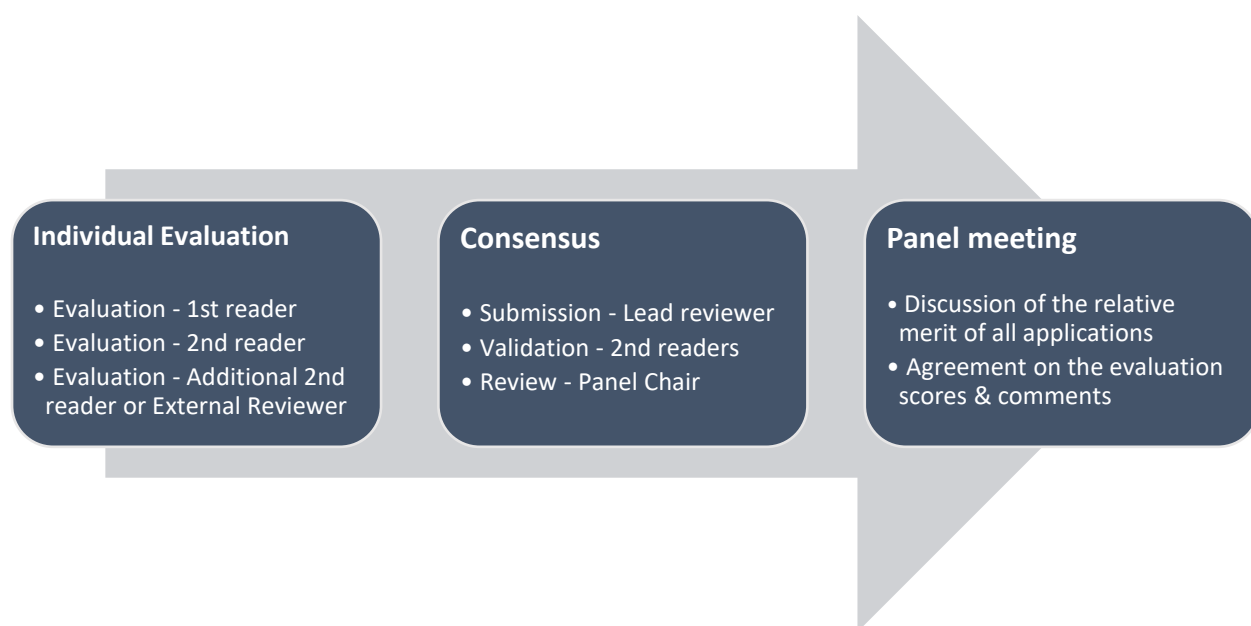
Individual Evaluation

• Evaluation - 1st reader
• Evaluation - 2nd reader
• Evaluation - Additional 2nd reader or External Reviewer

Consensus

• Submission - Lead reviewer
• Validation - 2nd readers
• Review - Panel Chair

Panel meeting

• Discussion of the relative merit of all applications
• Agreement on the evaluation scores & comments